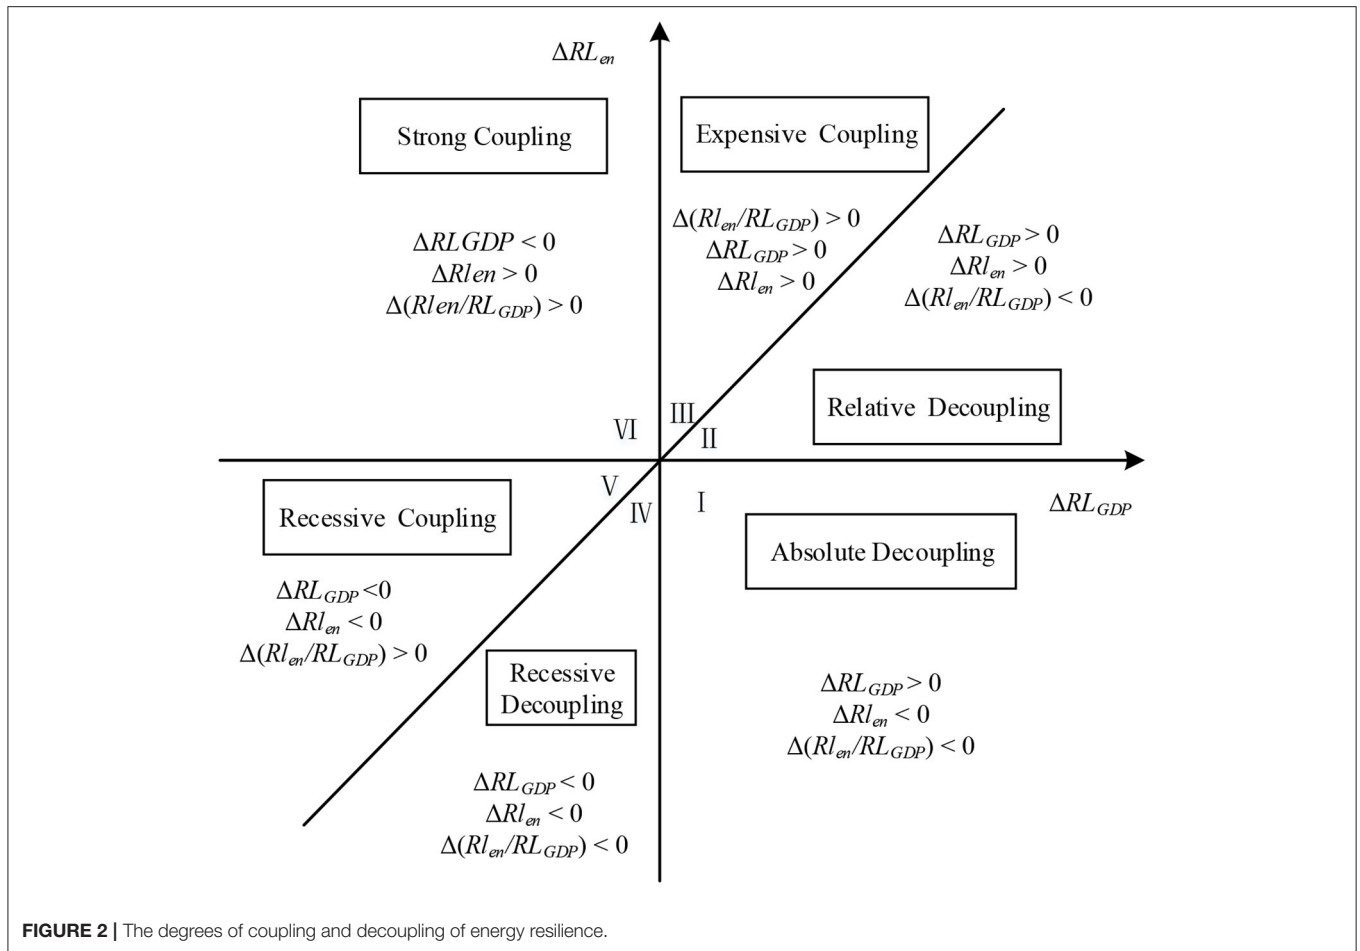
$\Delta RL_{en}$

Strong Coupling

Expensive Coupling

$\Delta RLGDP < 0$
$\Delta Rlen > 0$
$\Delta(Rlen/RL_{GDP}) > 0$

$\Delta(Rl_{en}/RL_{GDP}) > 0$
$\Delta RL_{GDP} > 0$
$\Delta Rl_{en} > 0$

$\Delta RL_{GDP} > 0$
$\Delta Rl_{en} > 0$
$\Delta(Rl_{en}/RL_{GDP}) < 0$

Relative Decoupling

VI

III

II

V

IV

I

$\Delta RL_{GDP}$

Recessive Coupling

Absolute Decoupling

$\Delta RL_{GDP} <0$
$\Delta Rl_{en} < 0$
$\Delta(Rl_{en}/RL_{GDP}) > 0$

Recessive Decoupling

$\Delta RL_{GDP} > 0$
$\Delta Rl_{en} < 0$
$\Delta(Rl_{en}/RL_{GDP}) < 0$

$\Delta RL_{GDP} < 0$
$\Delta Rl_{en} < 0$
$\Delta(Rl_{en}/RL_{GDP}) < 0$

FIGURE 2 | The degrees of coupling and decoupling of energy resilience.